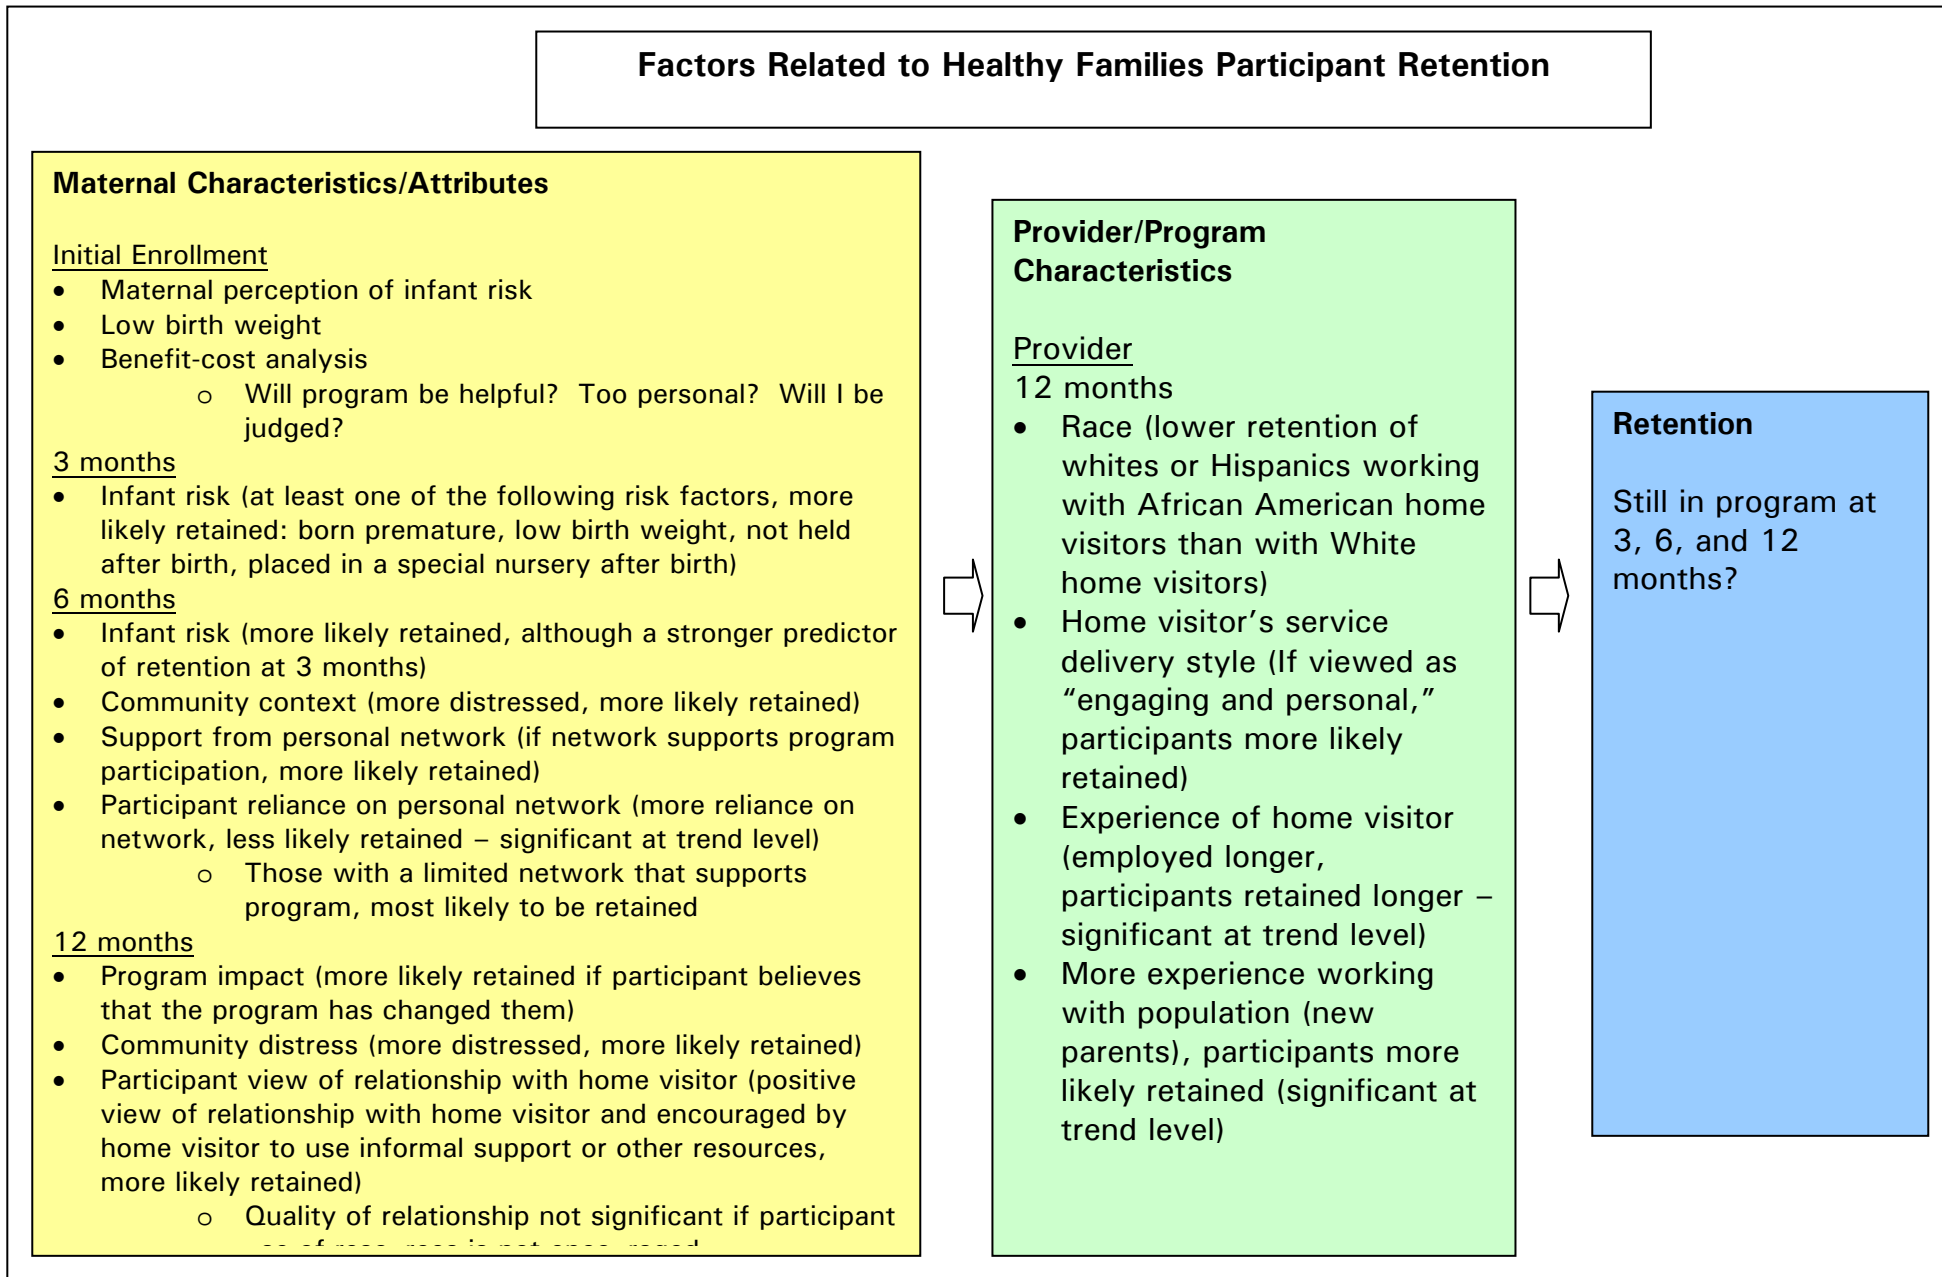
Factors Related to Healthy Families Participant Retention

Maternal Characteristics/Attributes

Initial Enrollment
- Maternal perception of infant risk
- Low birth weight
- Benefit-cost analysis
  - Will program be helpful? Too personal? Will I be judged?

3 months
- Infant risk (at least one of the following risk factors, more likely retained: born premature, low birth weight, not held after birth, placed in a special nursery after birth)

6 months
- Infant risk (more likely retained, although a stronger predictor of retention at 3 months)
- Community context (more distressed, more likely retained)
- Support from personal network (if network supports program participation, more likely retained)
- Participant reliance on personal network (more reliance on network, less likely retained – significant at trend level)
  - Those with a limited network that supports program, most likely to be retained

12 months
- Program impact (more likely retained if participant believes that the program has changed them)
- Community distress (more distressed, more likely retained)
- Participant view of relationship with home visitor (positive view of relationship with home visitor and encouraged by home visitor to use informal support or other resources, more likely retained)
  - Quality of relationship not significant if participant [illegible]

Provider/Program Characteristics

Provider
12 months
- Race (lower retention of whites or Hispanics working with African American home visitors than with White home visitors)
- Home visitor's service delivery style (If viewed as "engaging and personal," participants more likely retained)
- Experience of home visitor (employed longer, participants retained longer – significant at trend level)
- More experience working with population (new parents), participants more likely retained (significant at trend level)

Retention

Still in program at 3, 6, and 12 months?